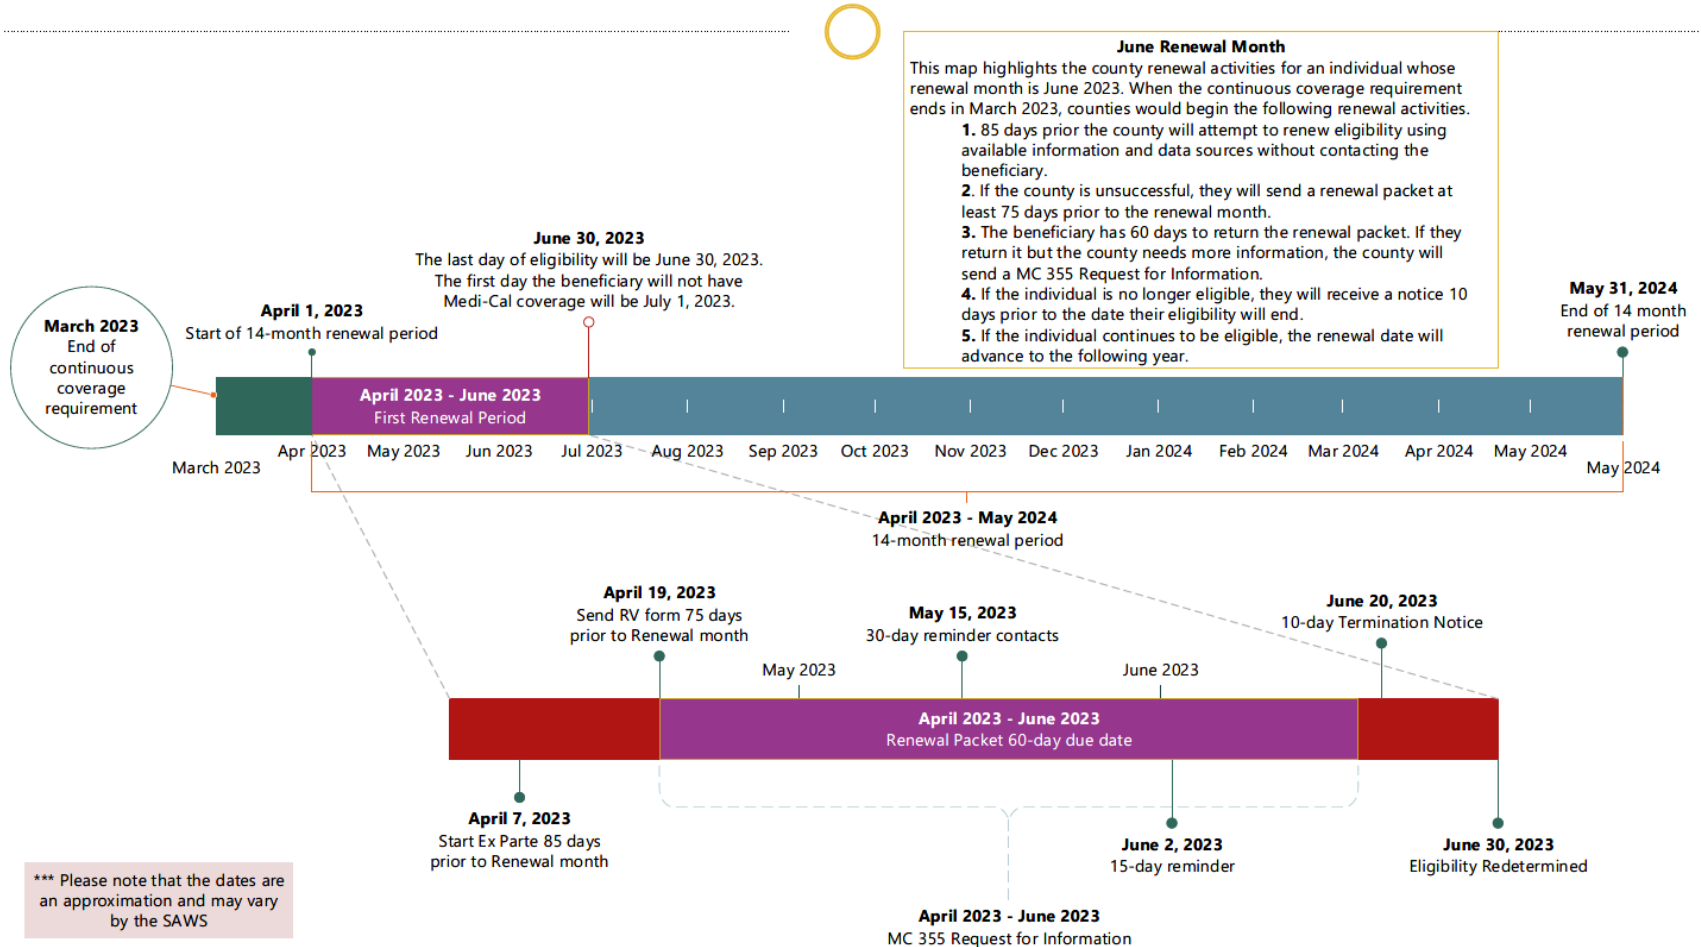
June Renewal Month
This map highlights the county renewal activities for an individual whose renewal month is June 2023. When the continuous coverage requirement ends in March 2023, counties would begin the following renewal activities.
1. 85 days prior the county will attempt to renew eligibility using available information and data sources without contacting the beneficiary.
2. If the county is unsuccessful, they will send a renewal packet at least 75 days prior to the renewal month.
3. The beneficiary has 60 days to return the renewal packet. If they return it but the county needs more information, the county will send a MC 355 Request for Information.
4. If the individual is no longer eligible, they will receive a notice 10 days prior to the date their eligibility will end.
5. If the individual continues to be eligible, the renewal date will advance to the following year.

June 30, 2023
The last day of eligibility will be June 30, 2023. The first day the beneficiary will not have Medi-Cal coverage will be July 1, 2023.

March 2023
End of continuous coverage requirement

April 1, 2023
Start of 14-month renewal period

May 31, 2024
End of 14 month renewal period

April 2023 - June 2023
First Renewal Period

March 2023
Apr 2023
May 2023
Jun 2023
Jul 2023
Aug 2023
Sep 2023
Oct 2023
Nov 2023
Dec 2023
Jan 2024
Feb 2024
Mar 2024
Apr 2024
May 2024
May 2024

April 2023 - May 2024
14-month renewal period

April 19, 2023
Send RV form 75 days prior to Renewal month

May 15, 2023
30-day reminder contacts

June 20, 2023
10-day Termination Notice

May 2023
June 2023

April 2023 - June 2023
Renewal Packet 60-day due date

April 7, 2023
Start Ex Parte 85 days prior to Renewal month

June 2, 2023
15-day reminder

June 30, 2023
Eligibility Redetermined

*** Please note that the dates are an approximation and may vary by the SAWS

April 2023 - June 2023
MC 355 Request for Information